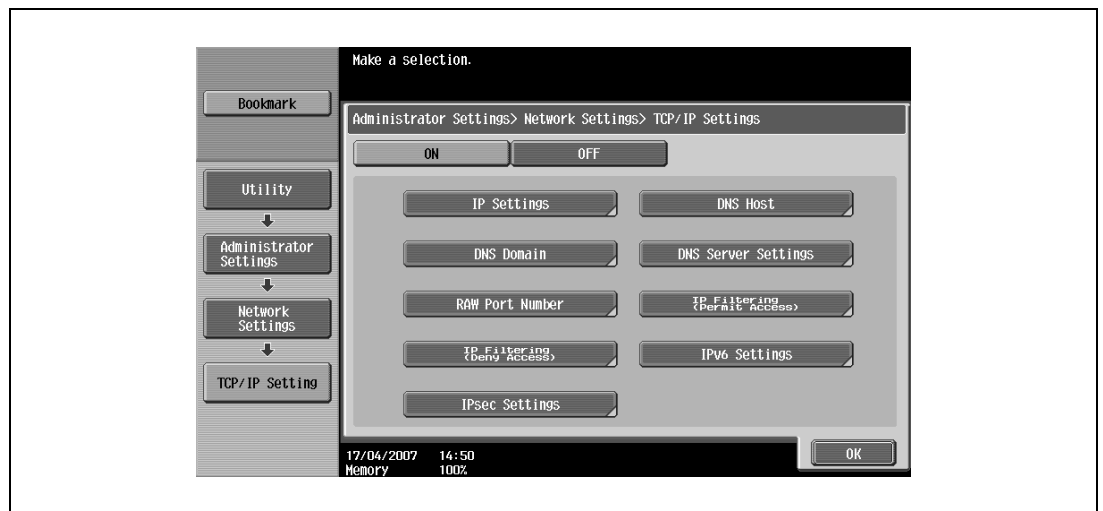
Make a selection.

Bookmark

Administrator Settings> Network Settings> TCP/IP Settings

ON

OFF

Utility

Administrator Settings

Network Settings

TCP/IP Setting

IP Settings

DNS Host

DNS Domain

DNS Server Settings

RAW Port Number

IP Filtering (Permit Access)

IP Filtering (Deny Access)

IPv6 Settings

IPsec Settings

17/04/2007 14:50
Memory 100%

OK